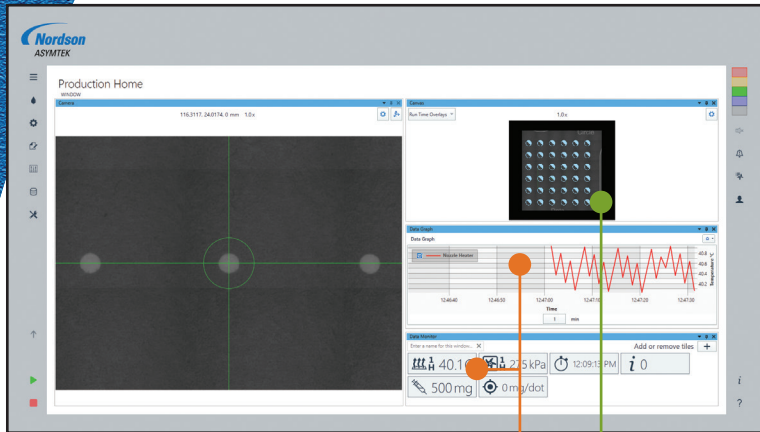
Nordson
ASYMTEK

Production Home
WINDOW

Camera
116.3117, 24.8174, 0 mm 1.0x

Camera
Run Time Overlays
1.0x

Data Graph
Data Graph
Nozzle Heater
40.6
40.4
40.2
40.0
Temperature °C
12:46:40
12:46:50
12:47:00
12:47:10
12:47:20
12:47:30
Time
1 min

Data Monitor
Enter a name for this window...
Add or remove tiles
+
40.1
275 kPa
12:09:13 PM
0
500 mg
0 mg/dot

i
?